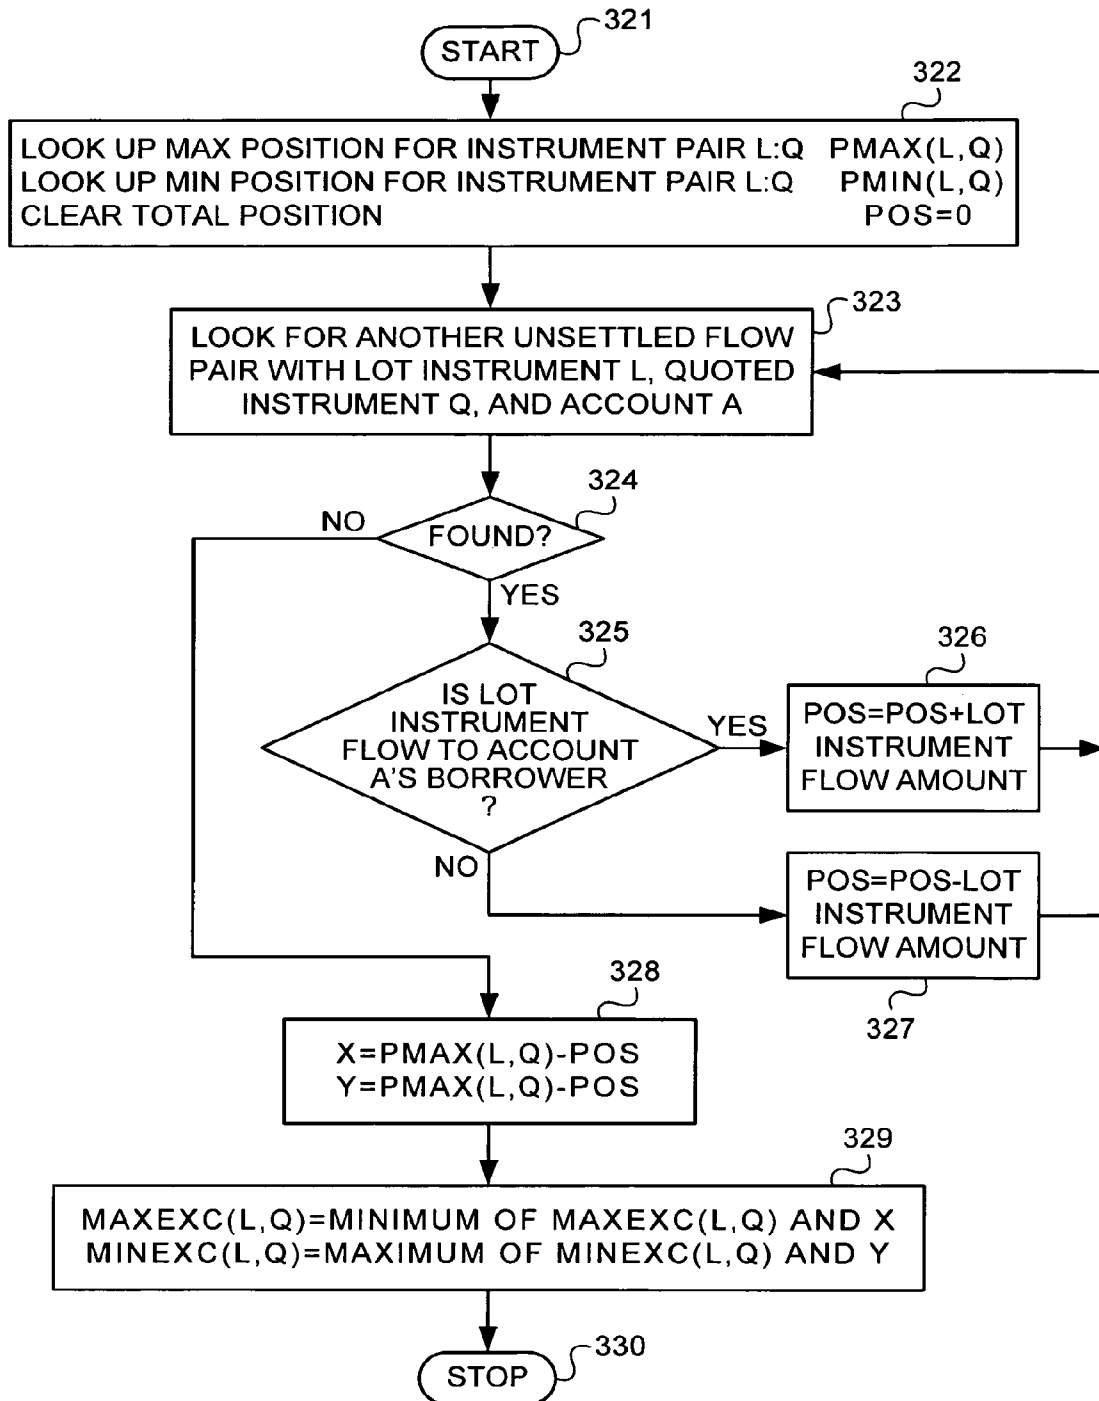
START
321

322
LOOK UP MAX POSITION FOR INSTRUMENT PAIR L:Q PMAX(L,Q)
LOOK UP MIN POSITION FOR INSTRUMENT PAIR L:Q PMIN(L,Q)
CLEAR TOTAL POSITION POS=0

323
LOOK FOR ANOTHER UNSETTLED FLOW PAIR WITH LOT INSTRUMENT L, QUOTED INSTRUMENT Q, AND ACCOUNT A

324
FOUND?
NO
YES

325
IS LOT INSTRUMENT FLOW TO ACCOUNT A'S BORROWER ?
YES
NO

326
POS=POS+LOT INSTRUMENT FLOW AMOUNT

POS=POS-LOT INSTRUMENT FLOW AMOUNT
327

328
X=PMAX(L,Q)-POS
Y=PMAX(L,Q)-POS

329
MAXEXC(L,Q)=MINIMUM OF MAXEXC(L,Q) AND X
MINEXC(L,Q)=MAXIMUM OF MINEXC(L,Q) AND Y

STOP
330